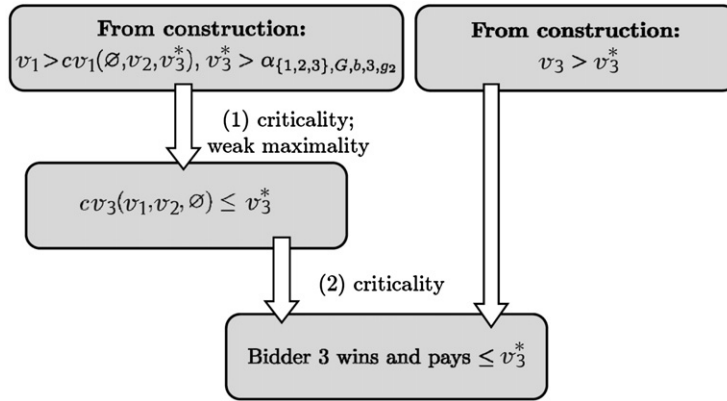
**From construction:**
$v_1 > cv_1(\varnothing, v_2, v_3^*)$, $v_3^* > \alpha_{\{1,2,3\},G,b,3,g_2}$

**From construction:**
$v_3 > v_3^*$

(1) criticality; weak maximality

$cv_3(v_1, v_2, \varnothing) \leq v_3^*$

(2) criticality

Bidder 3 wins and pays $\leq v_3^*$